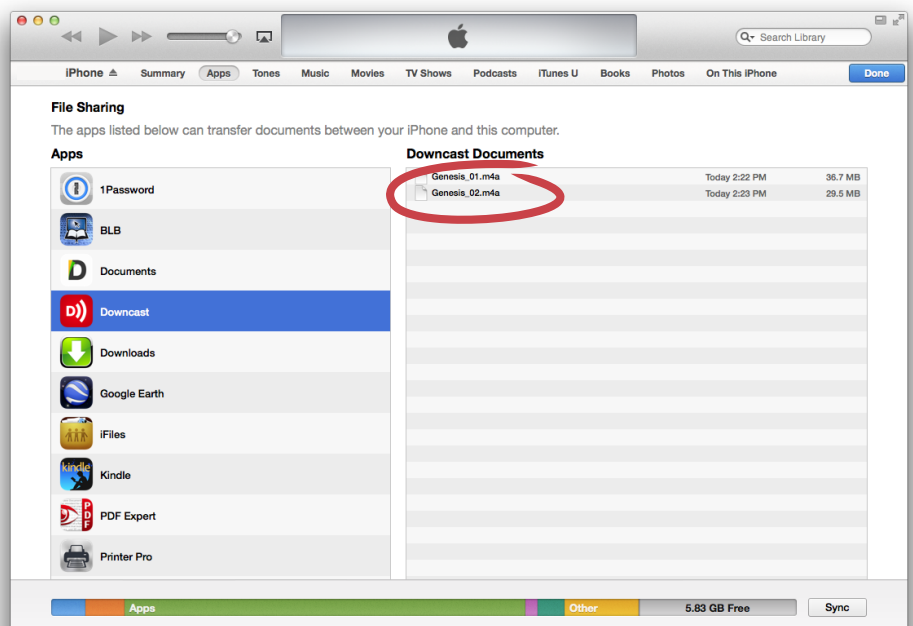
Search Library

iPhone Summary Apps Tones Music Movies TV Shows Podcasts iTunes U Books Photos On This iPhone Done

File Sharing

The apps listed below can transfer documents between your iPhone and this computer.

Apps

1Password
BLB
Documents
Downcast
Downloads
Google Earth
iFiles
Kindle
PDF Expert
Printer Pro

Downcast Documents

| | | |
|---|---|---|
| Genesis_01.m4a | Today 2:22 PM | 36.7 MB |
| Genesis_02.m4a | Today 2:23 PM | 29.5 MB |

Apps Other 5.83 GB Free Sync